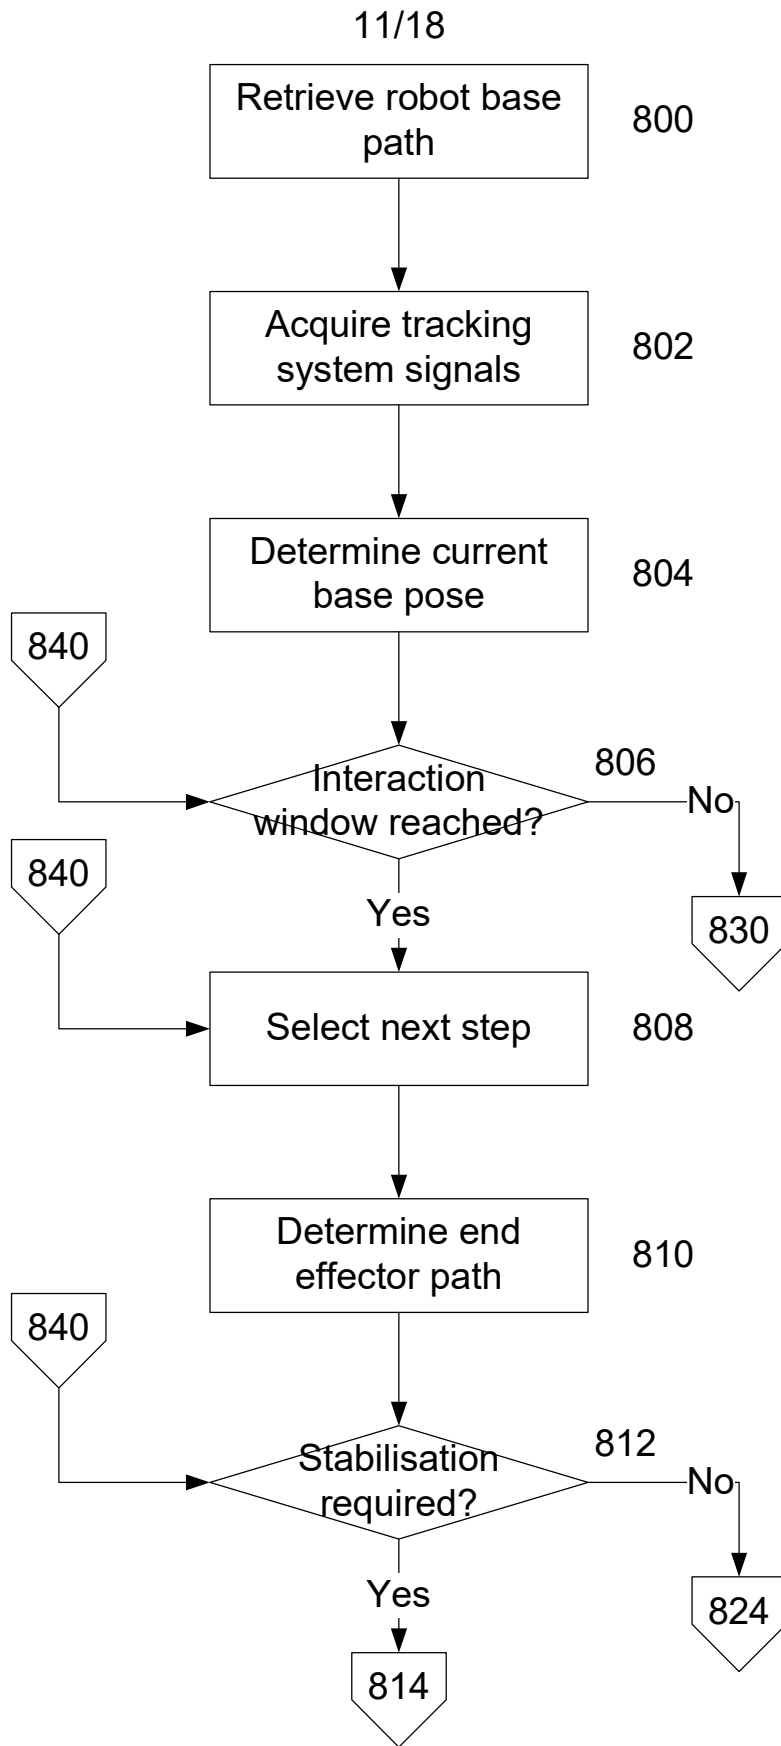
11/18

Retrieve robot base path

800

Acquire tracking system signals

802

Determine current base pose

804

840

Interaction window reached?

806

No

830

840

Yes

Select next step

808

Determine end effector path

810

840

Stabilisation required?

812

No

824

Yes

814